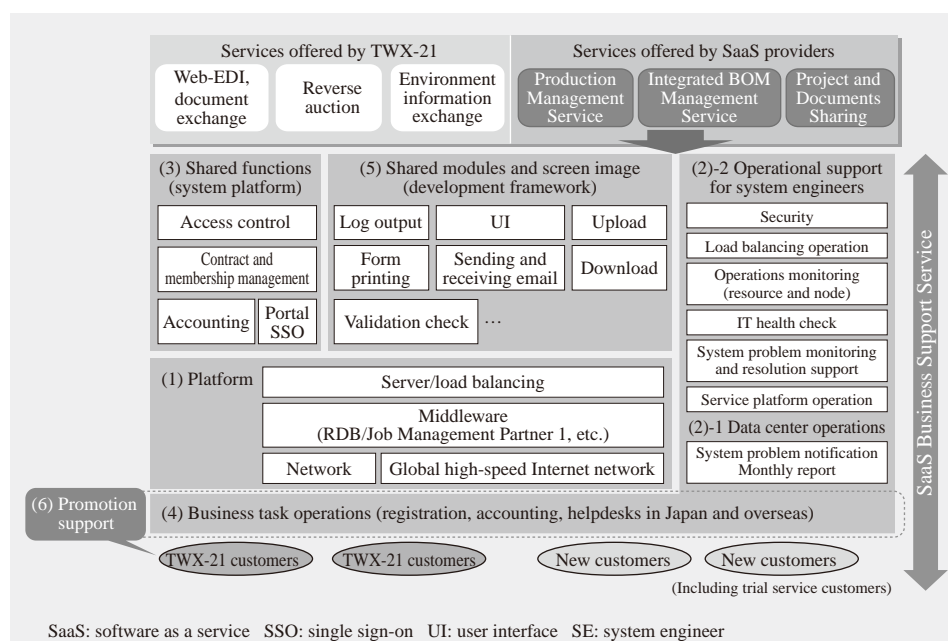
Services offered by TWX-21

Web-EDI, document exchange

Reverse auction

Environment information exchange

Services offered by SaaS providers

Production Management Service

Integrated BOM Management Service

Project and Documents Sharing

(3) Shared functions (system platform)

Access control

Contract and membership management

Accounting

Portal SSO

(5) Shared modules and screen image (development framework)

Log output

UI

Upload

Form printing

Sending and receiving email

Download

Validation check …

(2)-2 Operational support for system engineers

Security

Load balancing operation

Operations monitoring (resource and node)

IT health check

System problem monitoring and resolution support

Service platform operation

(2)-1 Data center operations

System problem notification Monthly report

(1) Platform

Server/load balancing

Middleware (RDB/Job Management Partner 1, etc.)

Network

Global high-speed Internet network

SaaS Business Support Service

(6) Promotion support

(4) Business task operations (registration, accounting, helpdesks in Japan and overseas)

TWX-21 customers

TWX-21 customers

New customers

New customers

(Including trial service customers)

SaaS: software as a service SSO: single sign-on UI: user interface SE: system engineer